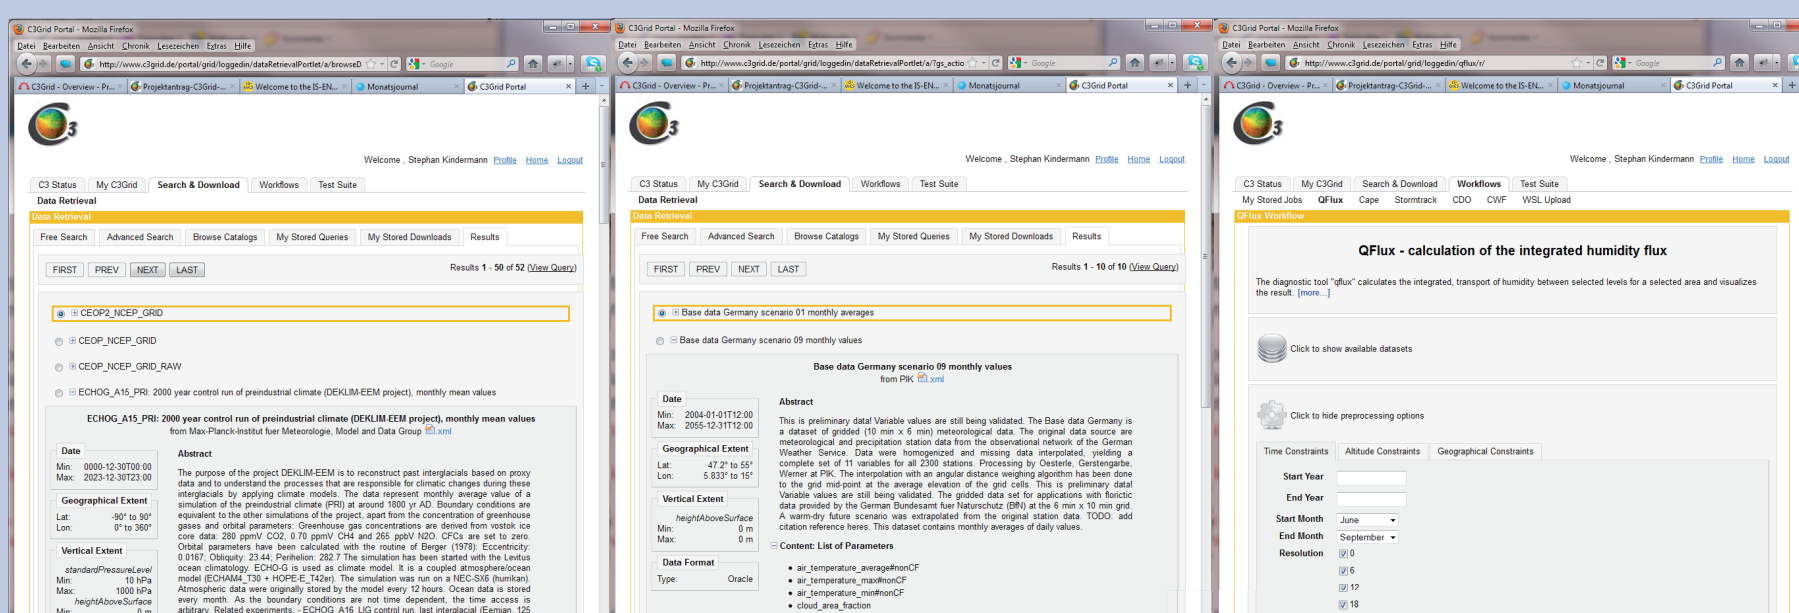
C3Grid Portal - Mozilla Firefox
Datei Bearbeiten Ansicht Chronik Lesezeichen Extras Hilfe
http://www.c3grid.de/portal/grid/loggedin/dataRetrievalPortlet/a/browseD
Google
C3Grid - Overview - Pr... | Projektantrag-C3Grid-... | Welcome to the IS-EN... | Monatsjournal | C3Grid Portal

Welcome , Stephan Kindermann Profile Home Logout

C3 Status | My C3Grid | Search & Download | Workflows | Test Suite
Data Retrieval
Data Retrieval
Free Search | Advanced Search | Browse Catalogs | My Stored Queries | My Stored Downloads | Results

FIRST | PREV | NEXT | LAST
Results 1 - 50 of 52 (View Query)

CEOP2_NCEP_GRID
CEOP_NCEP_GRID
CEOP_NCEP_GRID_RAW
ECHOG_A15_PRI: 2000 year control run of preindustrial climate (DEKLIM-EEM project), monthly mean values

ECHOG_A15_PRI: 2000 year control run of preindustrial climate (DEKLIM-EEM project), monthly mean values
from Max-Planck-Institut fuer Meteorologie, Model and Data Group xml

Date
Min: 0000-12-30T00:00
Max: 2023-12-30T23:00

Geographical Extent
Lat: -90° to 90°
Lon: 0° to 360°

Vertical Extent
standardPressureLevel
Min: 10 hPa
Max: 1000 hPa
heightAboveSurface
Min: 0 m

Abstract
The purpose of the project DEKLIM-EEM is to reconstruct past interglacials based on proxy data and to understand the processes that are responsible for climatic changes during these interglacials by applying climate models. The data represent monthly average value of a simulation of the preindustrial climate (PRI) at around 1800 yr AD. Boundary conditions are equivalent to the other simulations of the project, apart from the concentration of greenhouse gases and orbital parameters: Greenhouse gas concentrations are derived from vostok ice core data: 280 ppmV CO2, 0.70 ppmV CH4 and 265 ppbV N2O. CFCs are set to zero. Orbital parameters have been calculated with the routine of Berger (1978): Eccentricity: 0.0167; Obliquity: 23.44; Perihelion: 282.7 The simulation has been started with the Levitus ocean climatology. ECHO-G is used as climate model. It is a coupled atmosphere/ocean model (ECHAM4_T30 + HOPE-E_T42er). The simulation was run on a NEC-SX6 (hurrikan). Atmospheric data were originally stored by the model every 12 hours. Ocean data is stored every month. As the boundary conditions are not time dependent, the time access is arbitrary. Related experiments: - ECHOG_A16_LIG control run, last interglacial (Eemian, 125

C3Grid Portal - Mozilla Firefox
Datei Bearbeiten Ansicht Chronik Lesezeichen Extras Hilfe
http://www.c3grid.de/portal/grid/loggedin/dataRetrievalPortlet/a/?gs_actio
Google
C3Grid - Overview - Pr... | Projektantrag-C3Grid-... | Welcome to the IS-EN... | Monatsjournal | C3Grid Portal

Welcome , Stephan Kindermann Profile Home Logout

C3 Status | My C3Grid | Search & Download | Workflows | Test Suite
Data Retrieval
Data Retrieval
Free Search | Advanced Search | Browse Catalogs | My Stored Queries | My Stored Downloads | Results

FIRST | PREV | NEXT | LAST
Results 1 - 10 of 10 (View Query)

Base data Germany scenario 01 monthly averages
Base data Germany scenario 09 monthly values

Base data Germany scenario 09 monthly values
from PIK xml

Date
Min: 2004-01-01T12:00
Max: 2055-12-31T12:00

Geographical Extent
Lat: 47.2° to 55°
Lon: 5.833° to 15°

Vertical Extent
heightAboveSurface
Min: 0 m
Max: 0 m

Data Format
Type: Oracle

Abstract
This is preliminary data! Variable values are still being validated. The Base data Germany is a dataset of gridded (10 min x 6 min) meteorological data. The original data source are meteorological and precipitation station data from the observational network of the German Weather Service. Data were homogenized and missing data interpolated, yielding a complete set of 11 variables for all 2300 stations. Processing by Oesterle, Gerstengarbe, Werner at PIK. The interpolation with an angular distance weighing algorithm has been done to the grid mid-point at the average elevation of the original station data. This is preliminary data! Variable values are still being validated. The gridded data set for applications with florictic data provided by the German Bundesamt fuer Naturschutz (BfN) at the 6 min x 10 min grid size. A warm-dry future scenario was extrapolated from the original station data. TODO: add citation reference heres. This dataset contains monthly averages of daily values.

Content: List of Parameters
air_temperature_average#nonCF
air_temperature_max#nonCF
air_temperature_min#nonCF
cloud_area_fraction

C3Grid Portal - Mozilla Firefox
Datei Bearbeiten Ansicht Chronik Lesezeichen Extras Hilfe
http://www.c3grid.de/portal/grid/loggedin/qflux/r/
Google
C3Grid - Overview - Pr... | Projektantrag-C3Grid-... | Welcome to the IS-EN... | Monatsjournal | C3Grid Portal

Welcome , Stephan Kindermann Profile Home Logout

C3 Status | My C3Grid | Search & Download | Workflows | Test Suite
My Stored Jobs | QFlux | Cape | Stormtrack | CDO | CWF | WSL Upload
QFlux Workflow

QFlux - calculation of the integrated humidity flux

The diagnostic tool "qflux" calculates the integrated, transport of humidity between selected levels for a selected area and visualizes the result. [more...]

Click to show available datasets

Click to hide preprocessing options

Time Constraints | Altitude Constraints | Geographical Constraints

Start Year
End Year
Start Month June
End Month September
Resolution 0
6
12
18